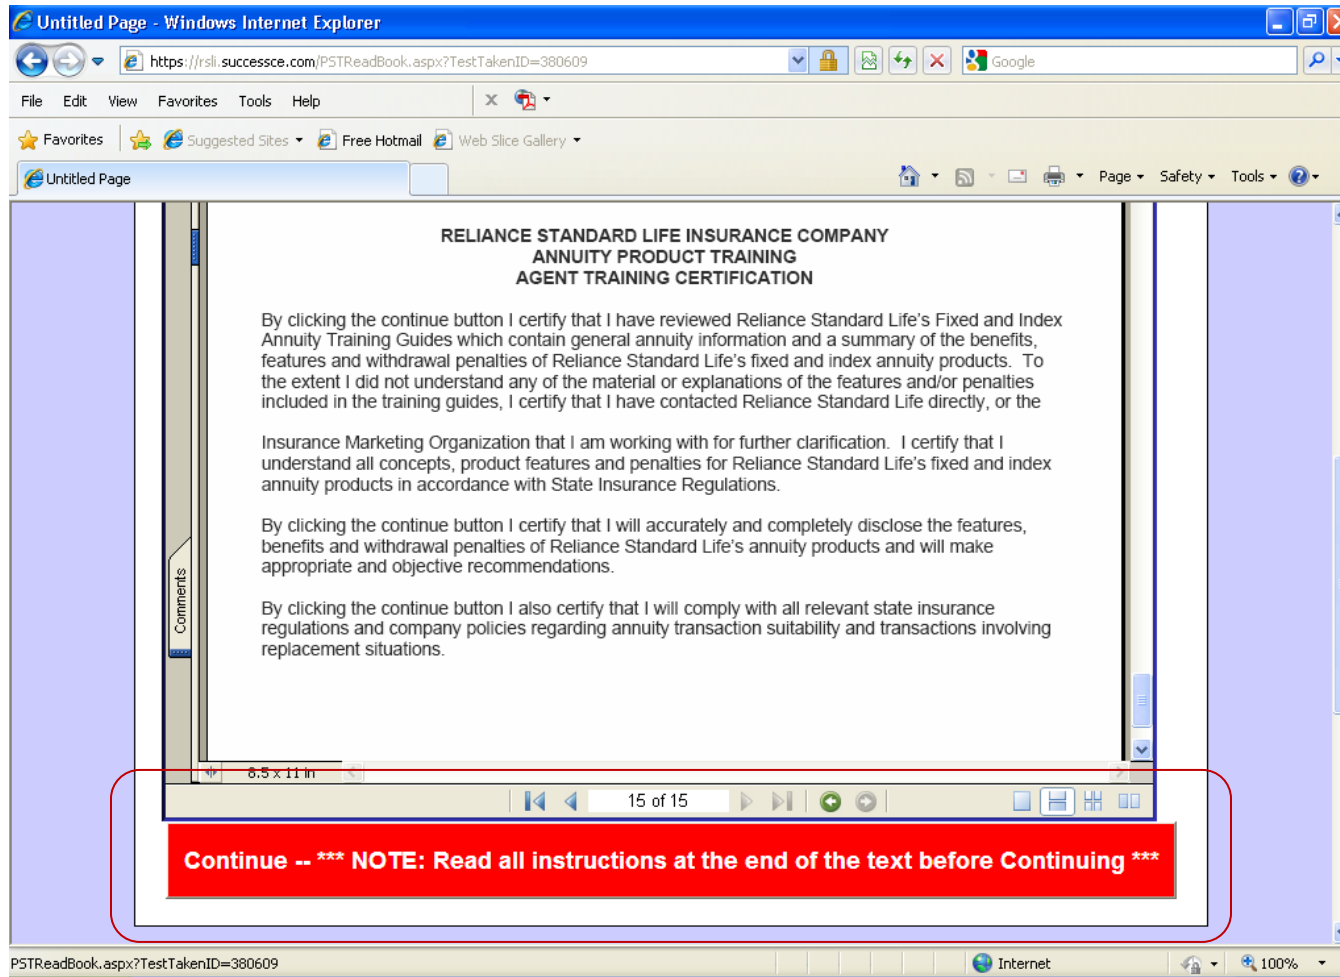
Untitled Page - Windows Internet Explorer

https://rsli.successce.com/PSTReadBook.aspx?TestTakenID=380609

Google

File Edit View Favorites Tools Help

Favorites Suggested Sites Free Hotmail Web Slice Gallery

Untitled Page

Page Safety Tools

RELIANCE STANDARD LIFE INSURANCE COMPANY
ANNUITY PRODUCT TRAINING
AGENT TRAINING CERTIFICATION

By clicking the continue button I certify that I have reviewed Reliance Standard Life's Fixed and Index Annuity Training Guides which contain general annuity information and a summary of the benefits, features and withdrawal penalties of Reliance Standard Life's fixed and index annuity products. To the extent I did not understand any of the material or explanations of the features and/or penalties included in the training guides, I certify that I have contacted Reliance Standard Life directly, or the

Insurance Marketing Organization that I am working with for further clarification. I certify that I understand all concepts, product features and penalties for Reliance Standard Life's fixed and index annuity products in accordance with State Insurance Regulations.

By clicking the continue button I certify that I will accurately and completely disclose the features, benefits and withdrawal penalties of Reliance Standard Life's annuity products and will make appropriate and objective recommendations.

By clicking the continue button I also certify that I will comply with all relevant state insurance regulations and company policies regarding annuity transaction suitability and transactions involving replacement situations.

Comments

8.5 x 11 in

15 of 15

Continue -- *** NOTE: Read all instructions at the end of the text before Continuing ***

PSTReadBook.aspx?TestTakenID=380609

Internet

100%